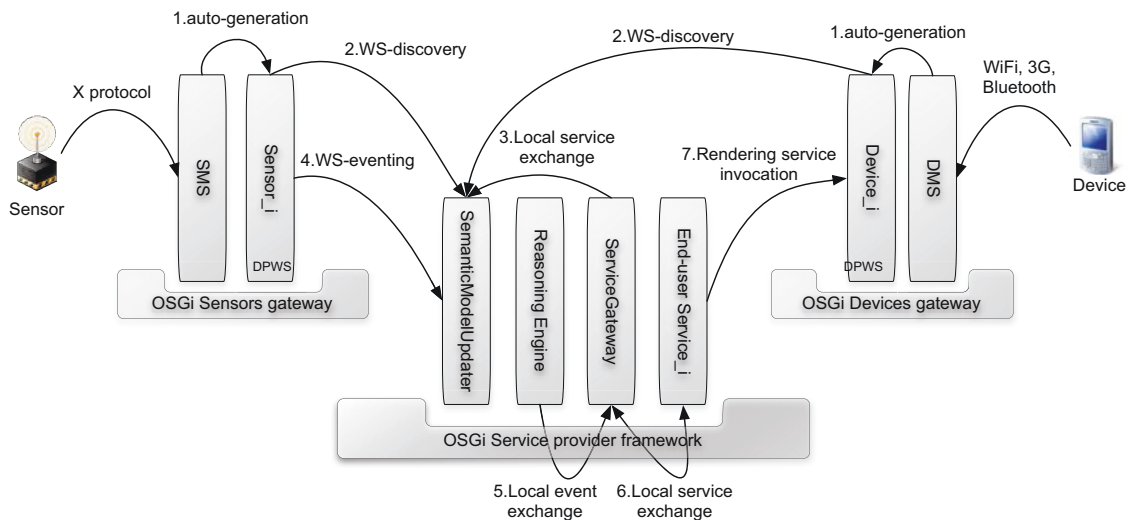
1.auto-generation

2.WS-discovery

2.WS-discovery

1.auto-generation

X protocol

WiFi, 3G, Bluetooth

SMS

Sensor_i

DPWS

Sensor

4.WS-eventing

3.Local service exchange

7.Rendering service invocation

Device_i

DPWS

DMS

Device

SemanticModelUpdater

Reasoning Engine

ServiceGateway

End-user Service_i

OSGi Sensors gateway

OSGi Devices gateway

OSGi Service provider framework

5.Local event exchange

6.Local service exchange